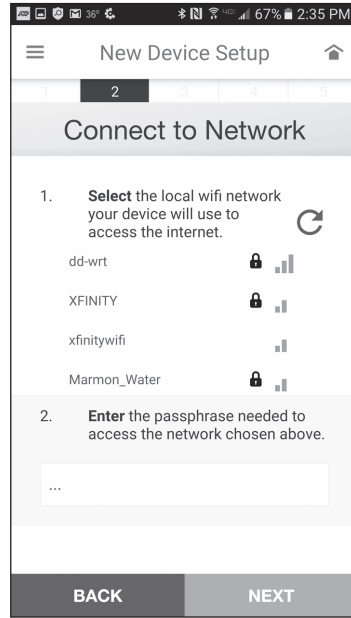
36° 67% 2:35 PM

New Device Setup

1 2 3 4 5

Connect to Network

1. **Select** the local wifi network your device will use to access the internet.

dd-wrt

XFINITY

xfinitywifi

Marmon_Water

2. **Enter** the passphrase needed to access the network chosen above.

...

BACK

NEXT